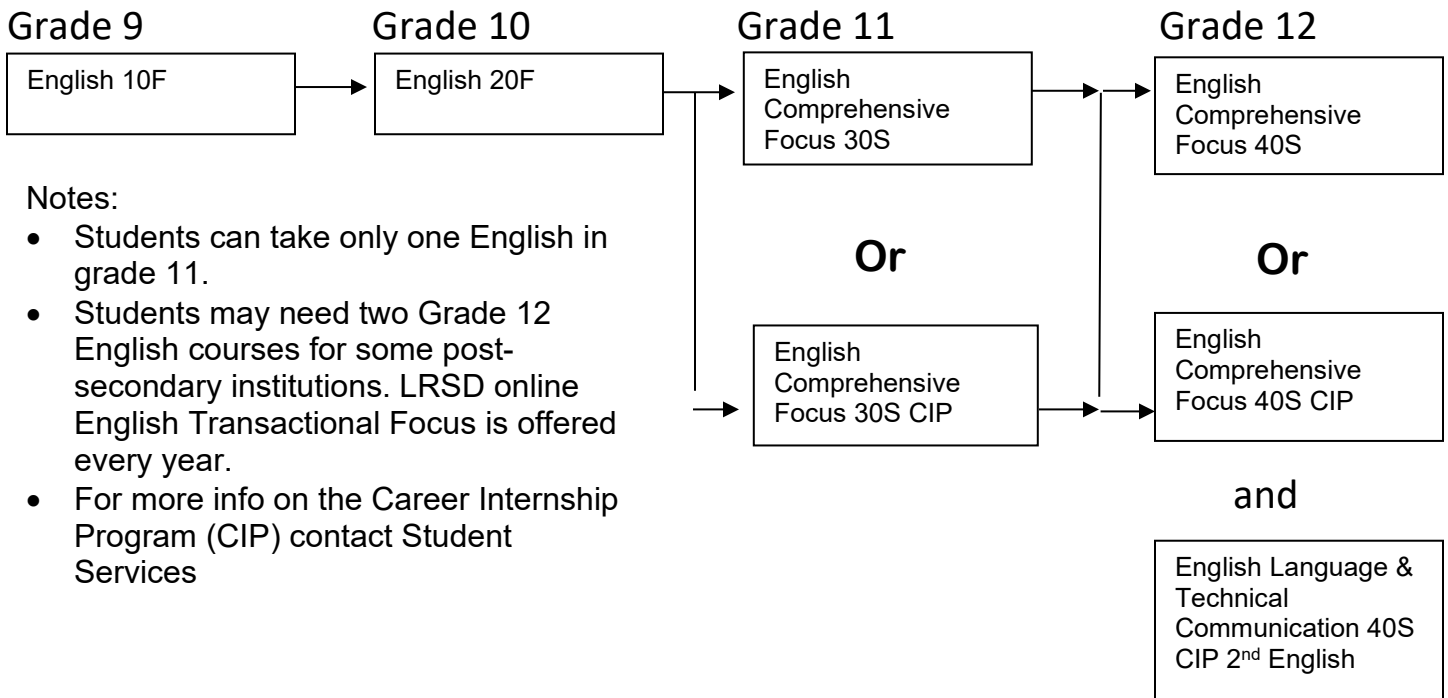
Grade 9

English 10F

Grade 10

English 20F

Grade 11

English Comprehensive Focus 30S

Or

English Comprehensive Focus 30S CIP

Grade 12

English Comprehensive Focus 40S

Or

English Comprehensive Focus 40S CIP

and

English Language & Technical Communication 40S CIP 2$^{nd}$ English

Notes:

- Students can take only one English in grade 11.
- Students may need two Grade 12 English courses for some post-secondary institutions. LRSD online English Transactional Focus is offered every year.
- For more info on the Career Internship Program (CIP) contact Student Services